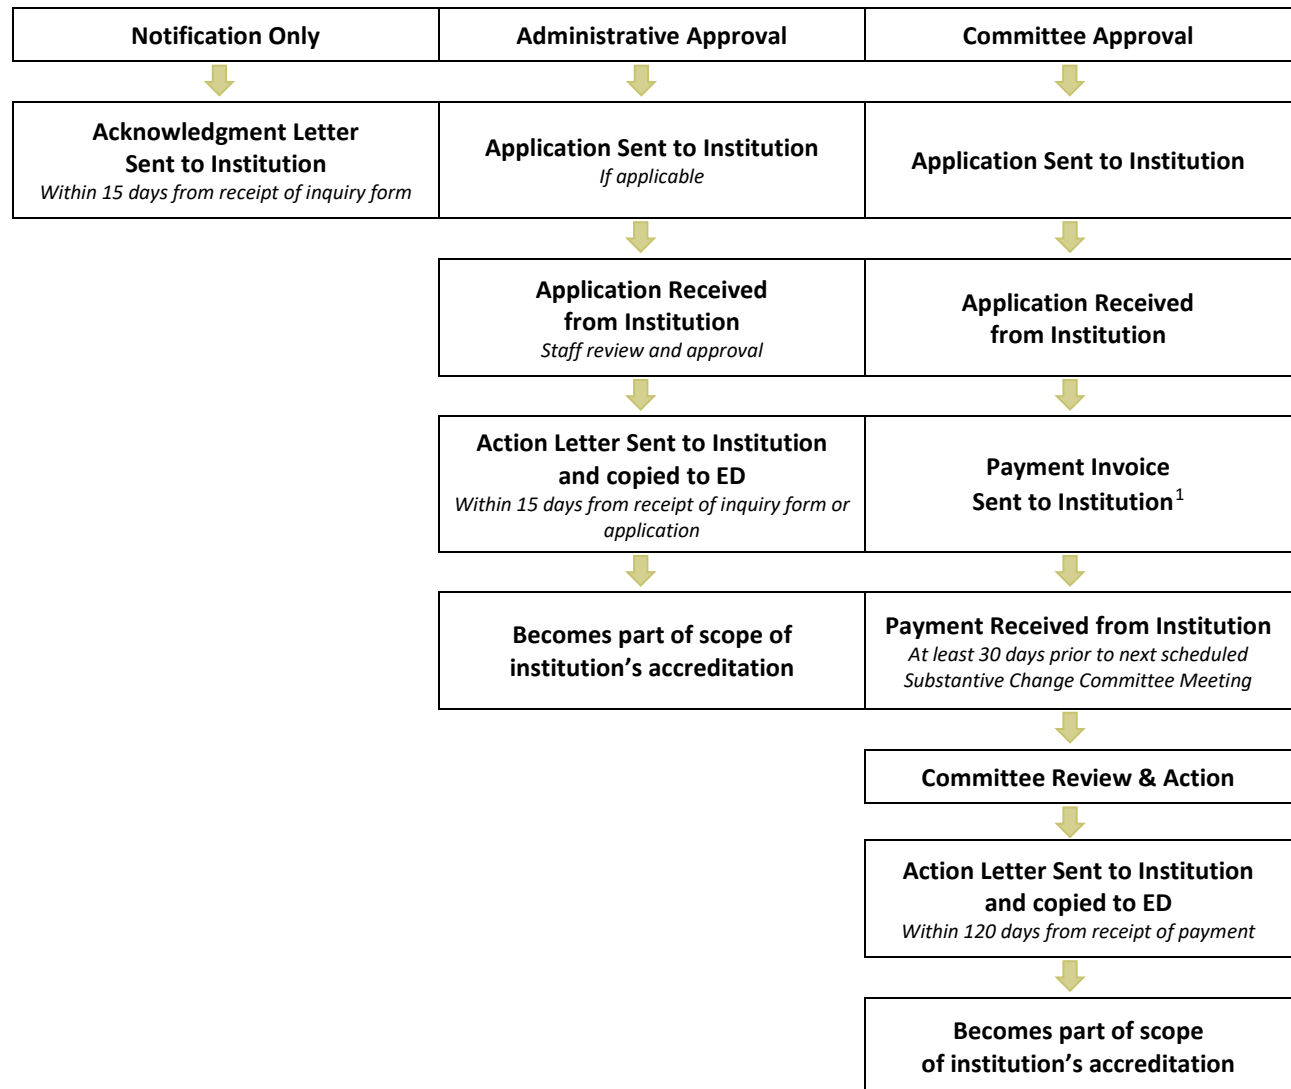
Notification Only

Acknowledgment Letter Sent to Institution
Within 15 days from receipt of inquiry form

Administrative Approval

Application Sent to Institution
If applicable

Application Received from Institution
Staff review and approval

Action Letter Sent to Institution and copied to ED
Within 15 days from receipt of inquiry form or application

Becomes part of scope of institution's accreditation

Committee Approval

Application Sent to Institution

Application Received from Institution

Payment Invoice Sent to Institution$^1$

Payment Received from Institution
At least 30 days prior to next scheduled Substantive Change Committee Meeting

Committee Review & Action

Action Letter Sent to Institution and copied to ED
Within 120 days from receipt of payment

Becomes part of scope of institution's accreditation